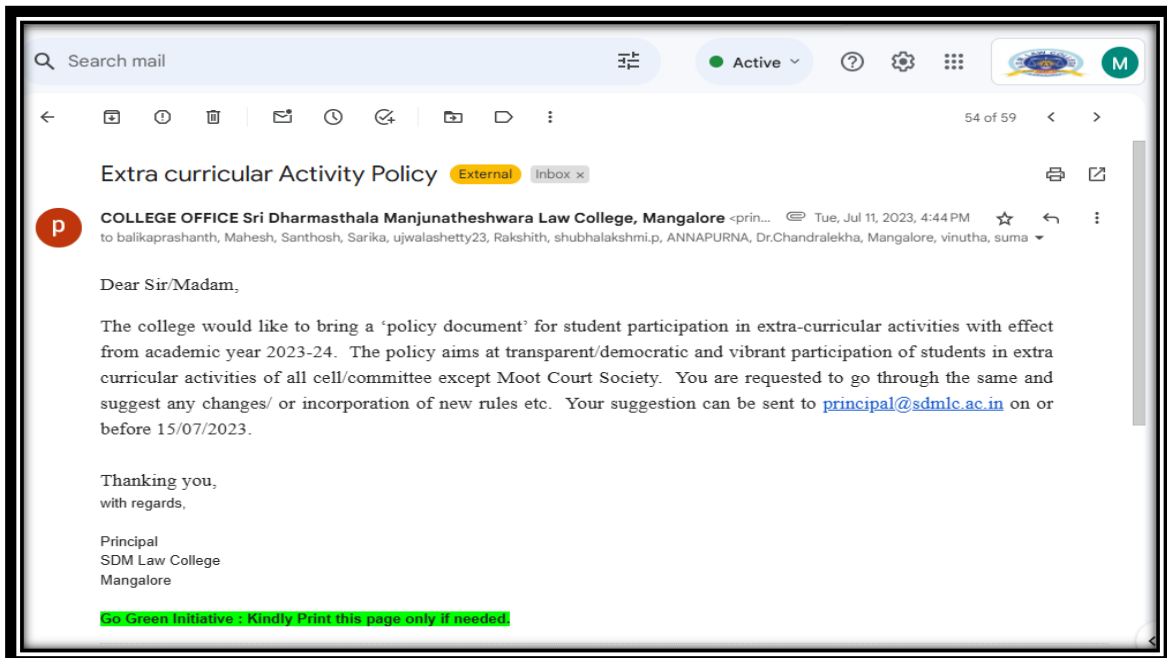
Search mail

Active

M

54 of 59

Extra curricular Activity Policy External Inbox ×

p

COLLEGE OFFICE Sri Dharmasthala Manjunatheshwara Law College, Mangalore <prin... Tue, Jul 11, 2023, 4:44 PM

to balikaprashanth, Mahesh, Santhosh, Sarika, ujwalashetty23, Rakshith, shubhalakshmi.p, ANNAPURNA, Dr.Chandralekha, Mangalore, vinutha, suma

Dear Sir/Madam,

The college would like to bring a ‘policy document’ for student participation in extra-curricular activities with effect from academic year 2023-24. The policy aims at transparent/democratic and vibrant participation of students in extra curricular activities of all cell/committee except Moot Court Society. You are requested to go through the same and suggest any changes/ or incorporation of new rules etc. Your suggestion can be sent to principal@sdmlc.ac.in on or before 15/07/2023.

Thanking you,
with regards,

Principal
SDM Law College
Mangalore

Go Green Initiative : Kindly Print this page only if needed.